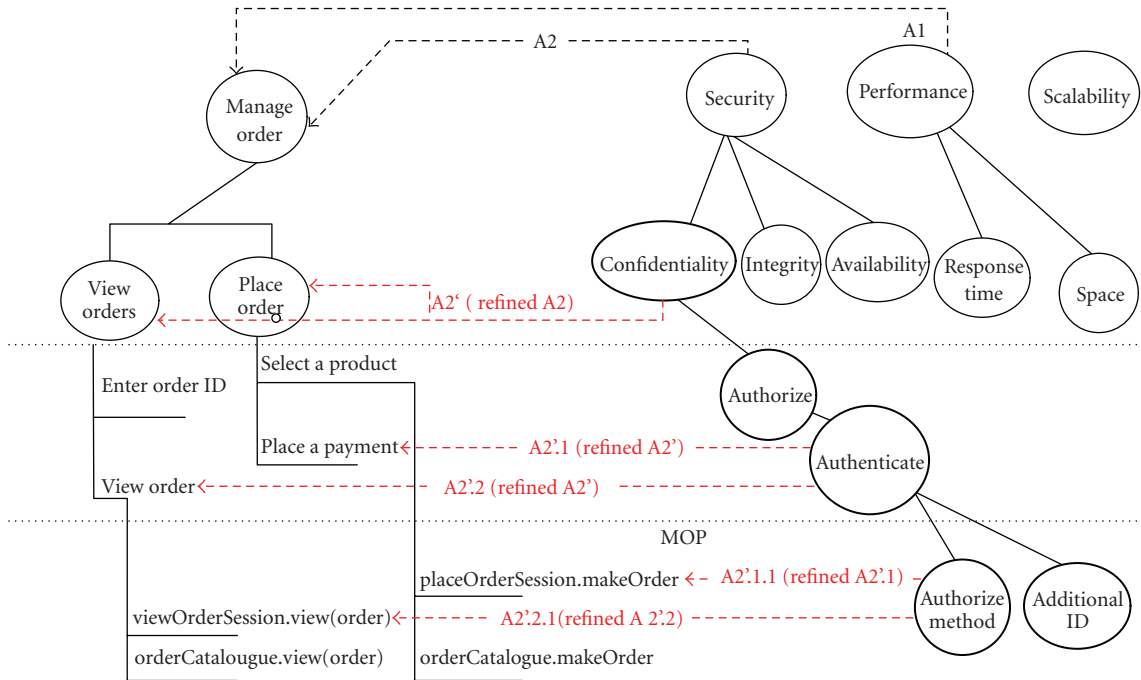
A2

A1

Manage order

Security

Performance

Scalability

View orders

Place order

Confidentiality

Integrity

Availability

Response time

Space

A2‘ ( refined A2)

Select a product

Enter order ID

Authorize

Place a payment

A2’.1 (refined A2’)

Authenticate

View order

A2’.2 (refined A2’)

MOP

placeOrderSession.makeOrder

A2’.1.1 (refined A2’.1)

Authorize method

Additional ID

viewOrderSession.view(order)

A2’.2.1(refined A 2’.2)

orderCatalougue.view(order)

orderCatalogue.makeOrder